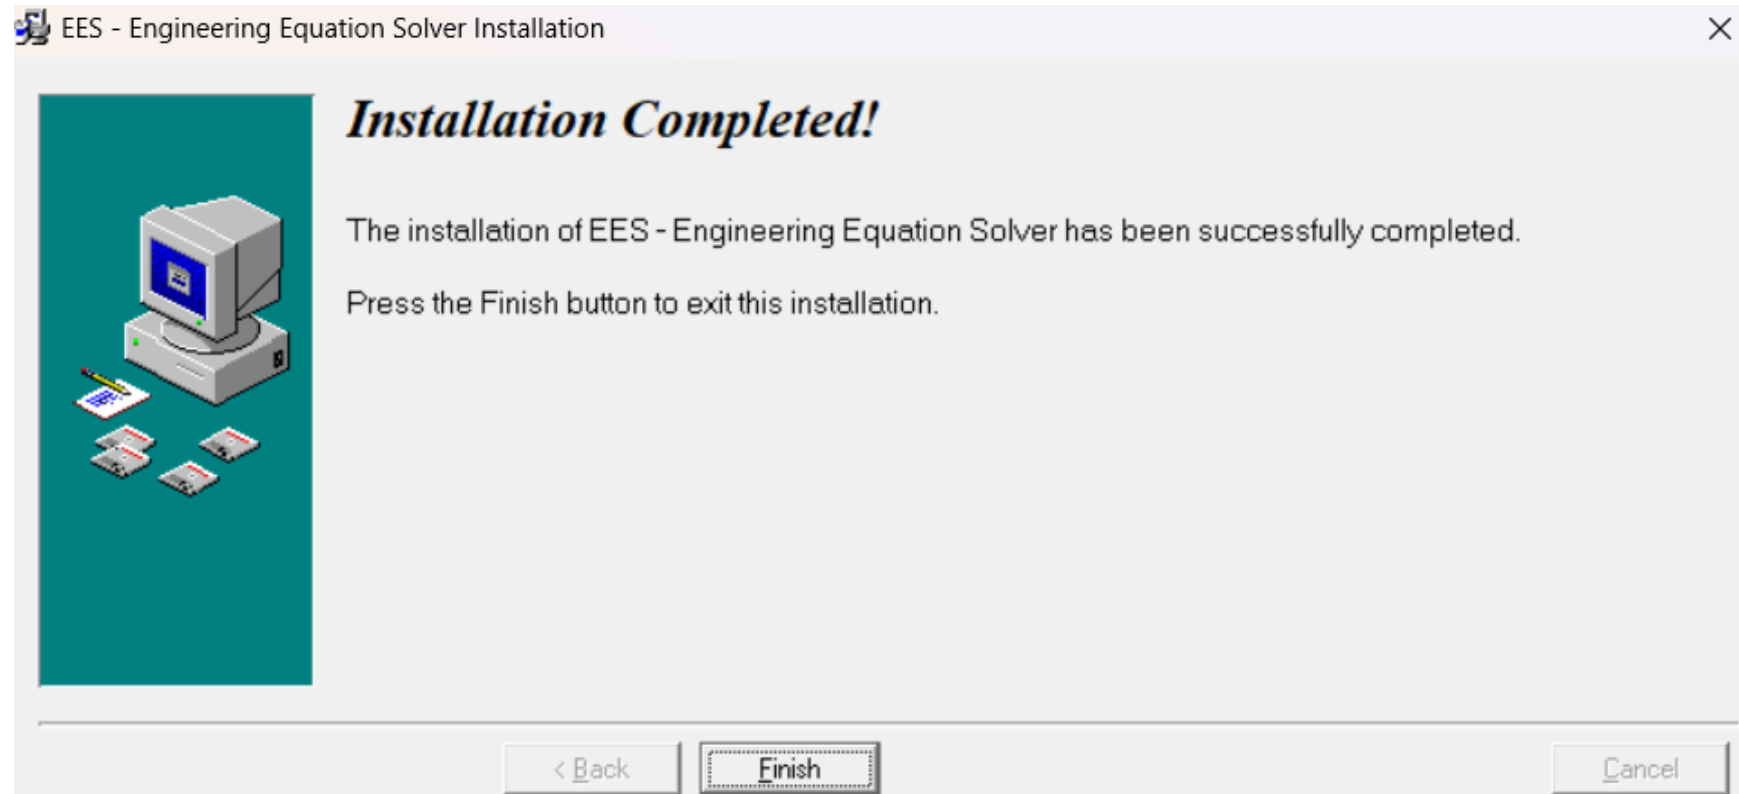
EES - Engineering Equation Solver Installation

Installation Completed!

The installation of EES - Engineering Equation Solver has been successfully completed.

Press the Finish button to exit this installation.

< Back

Finish

Cancel